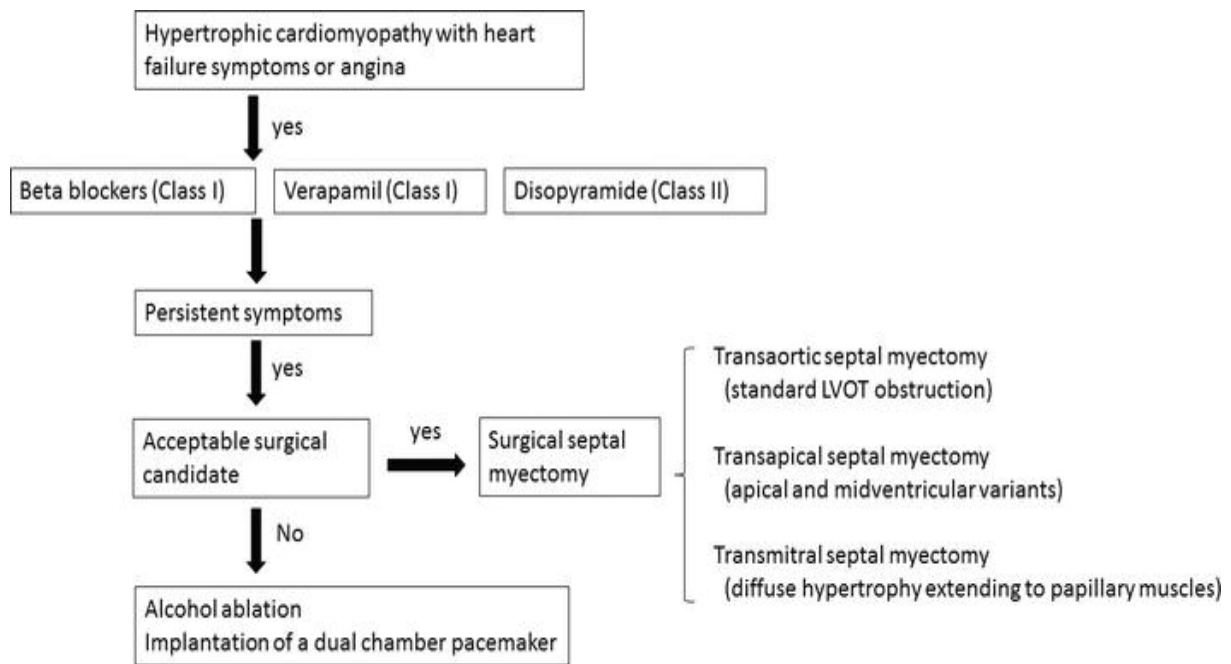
Hypertrophic cardiomyopathy with heart failure symptoms or angina

yes

Beta blockers (Class I)

Verapamil (Class I)

Disopyramide (Class II)

Persistent symptoms

yes

Acceptable surgical candidate

yes

Surgical septal myectomy

Transaortic septal myectomy
(standard LVOT obstruction)

Transapical septal myectomy
(apical and midventricular variants)

Transmitral septal myectomy
(diffuse hypertrophy extending to papillary muscles)

No

Alcohol ablation
Implantation of a dual chamber pacemaker